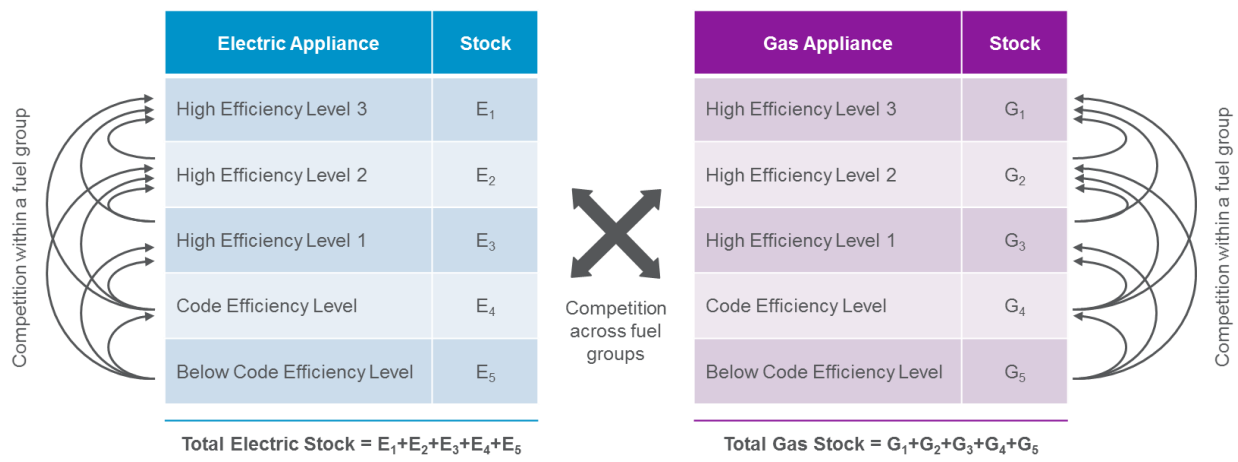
Competition within a fuel group

| Electric Appliance | Stock |
|---|---|
| High Efficiency Level 3 | $E_1$ |
| High Efficiency Level 2 | $E_2$ |
| High Efficiency Level 1 | $E_3$ |
| Code Efficiency Level | $E_4$ |
| Below Code Efficiency Level | $E_5$ |

Total Electric Stock = $E_1+E_2+E_3+E_4+E_5$

Competition across fuel groups

| Gas Appliance | Stock |
|---|---|
| High Efficiency Level 3 | $G_1$ |
| High Efficiency Level 2 | $G_2$ |
| High Efficiency Level 1 | $G_3$ |
| Code Efficiency Level | $G_4$ |
| Below Code Efficiency Level | $G_5$ |

Total Gas Stock = $G_1+G_2+G_3+G_4+G_5$

Competition within a fuel group